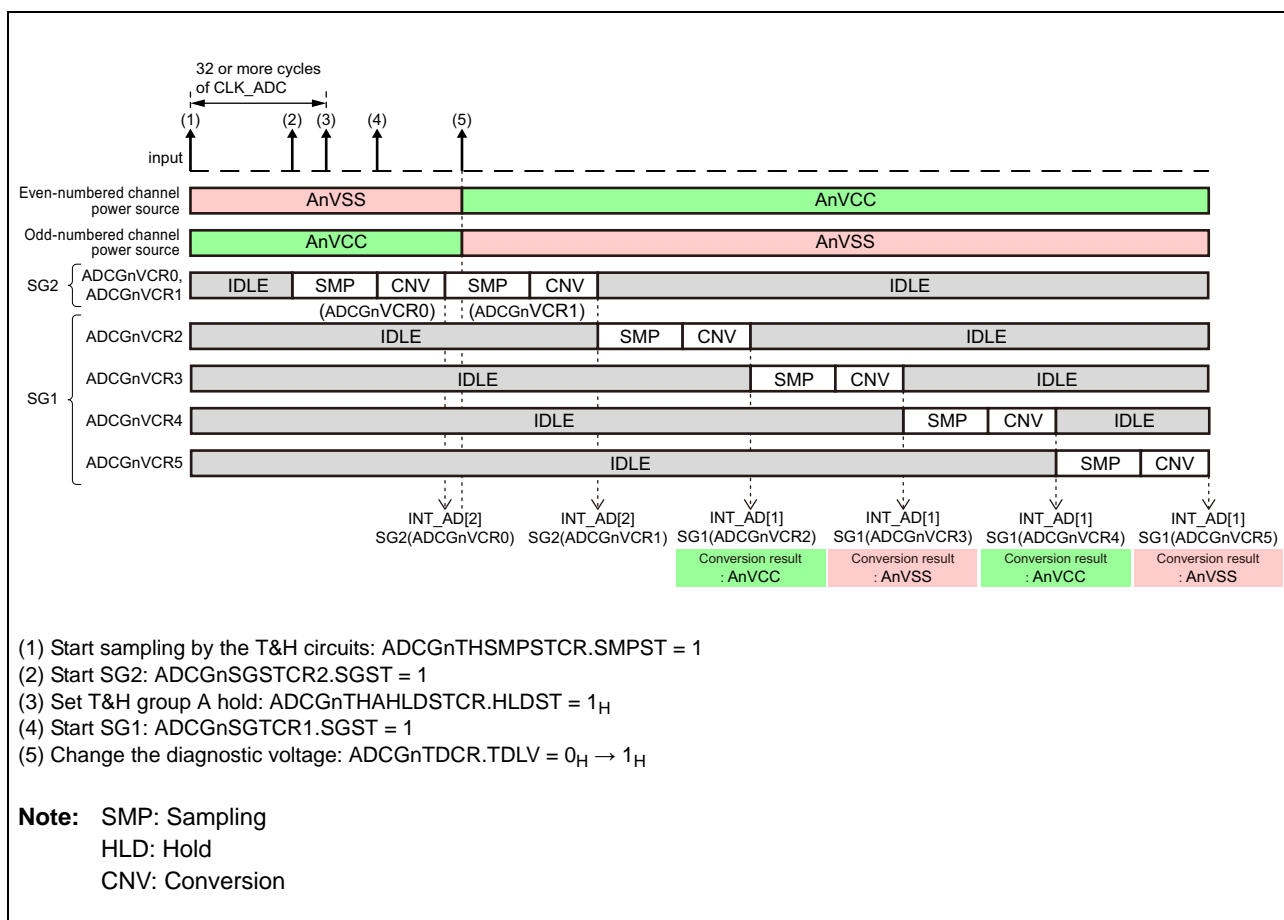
32 or more cycles of CLK_ADC

(1) (2) (3) (4) (5)

input

Even-numbered channel power source
AnVSS
AnVCC

Odd-numbered channel power source
AnVCC
AnVSS

SG2
ADCGnVCR0, ADCGnVCR1
IDLE SMP CNV SMP CNV IDLE
(ADCGnVCR0) (ADCGnVCR1)

SG1
ADCGnVCR2
IDLE SMP CNV IDLE

ADCGnVCR3
IDLE SMP CNV IDLE

ADCGnVCR4
IDLE SMP CNV IDLE

ADCGnVCR5
IDLE SMP CNV

INT_AD[2]
SG2(ADCGnVCR0)

INT_AD[2]
SG2(ADCGnVCR1)

INT_AD[1]
SG1(ADCGnVCR2)
Conversion result : AnVCC

INT_AD[1]
SG1(ADCGnVCR3)
Conversion result : AnVSS

INT_AD[1]
SG1(ADCGnVCR4)
Conversion result : AnVCC

INT_AD[1]
SG1(ADCGnVCR5)
Conversion result : AnVSS

(1) Start sampling by the T&H circuits: ADCGnTHSMPSTCR.SMPST = 1
(2) Start SG2: ADCGnSGSTCR2.SGST = 1
(3) Set T&H group A hold: ADCGnTHAHLDSTCR.HLDST = $1_H$
(4) Start SG1: ADCGnSGTCR1.SGST = 1
(5) Change the diagnostic voltage: ADCGnTDCR.TDLV = $0_H \rightarrow 1_H$

Note: SMP: Sampling
HLD: Hold
CNV: Conversion